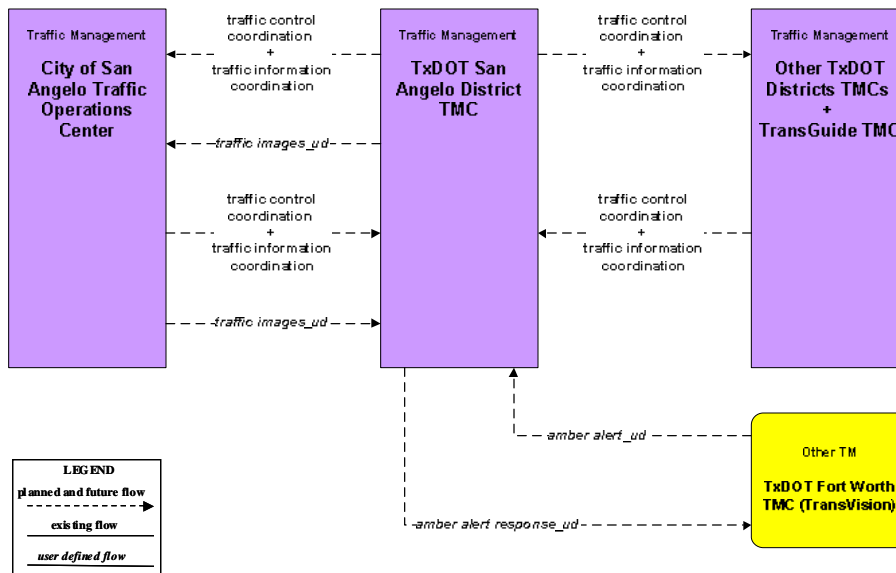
Traffic Management
City of San Angelo Traffic Operations Center

traffic control coordination
+
traffic information coordination

traffic images_ud

traffic control coordination
+
traffic information coordination

traffic images_ud

Traffic Management
TxDOT San Angelo District TMC

traffic control coordination
+
traffic information coordination

traffic control coordination
+
traffic information coordination

Traffic Management
Other TxDOT Districts TMCs
+
TransGuide TMC

amber alert_ud

amber alert response_ud

Other TM
TxDOT Fort Worth TMC (TransVision)

LEGEND
planned and future flow
existing flow
user defined flow